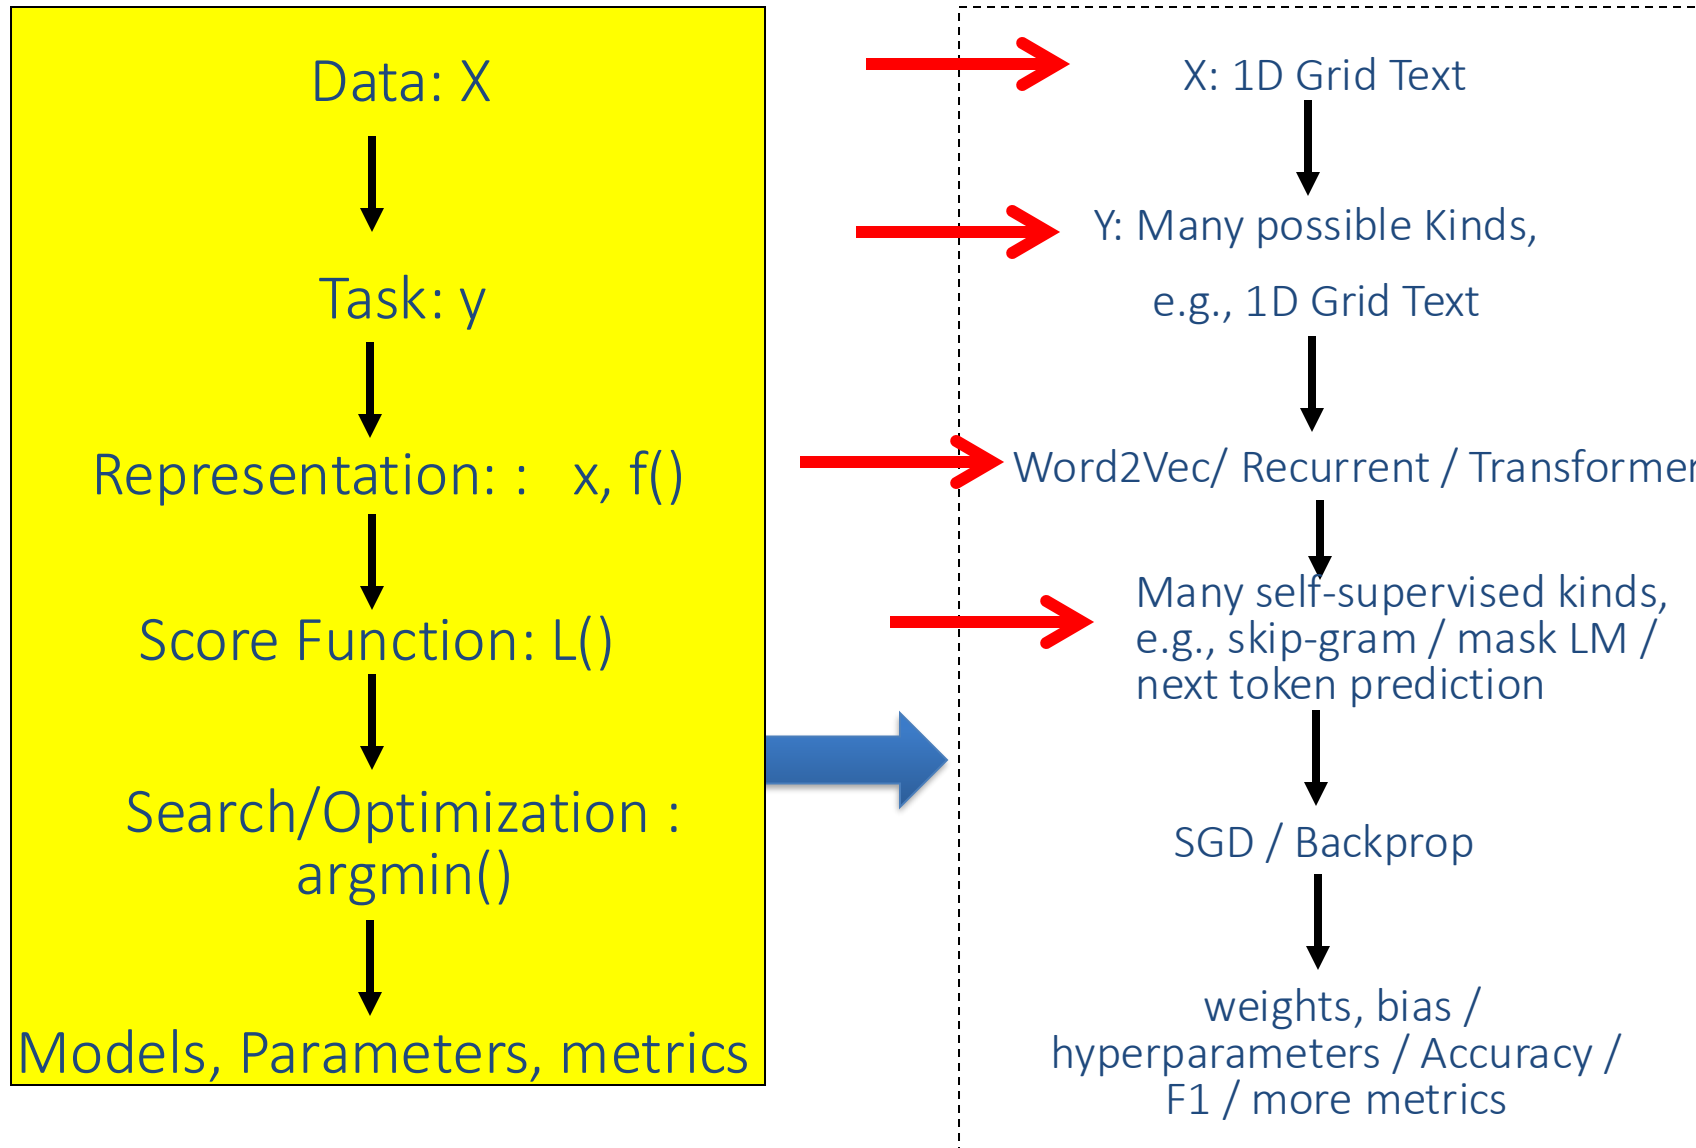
Data: X

Task: y

Representation: : x, f()

Score Function: L()

Search/Optimization : argmin()

Models, Parameters, metrics

X: 1D Grid Text

Y: Many possible Kinds,

e.g., 1D Grid Text

Word2Vec/ Recurrent / Transformer

Many self-supervised kinds, e.g., skip-gram / mask LM / next token prediction

SGD / Backprop

weights, bias / hyperparameters / Accuracy / F1 / more metrics